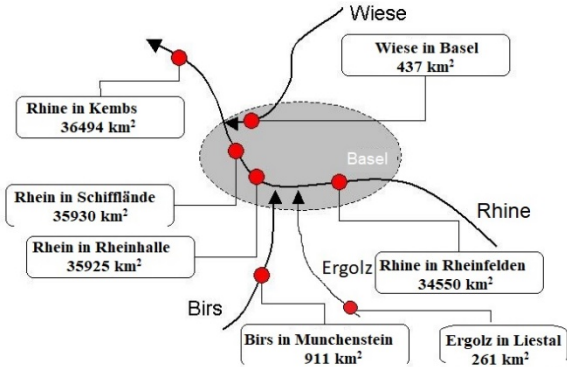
Wiese

Wiese in Basel
437 km$^2$

Rhine in Kembs
36494 km$^2$

Basel

Rhein in Schifflände
35930 km$^2$

Rhine

Rhein in Rheinhalle
35925 km$^2$

Ergolz

Rhine in Rheinfelden
34550 km$^2$

Birs

Birs in Munchenstein
911 km$^2$

Ergolz in Liestal
261 km$^2$